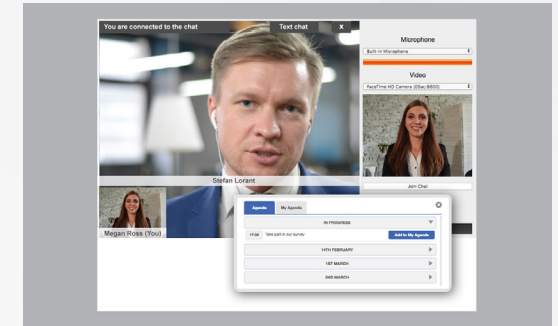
You are connected to the chat

Text chat

x

Microphone

Built-in Microphone

Video

FaceTime HD Camera (05ac:8600)

Join Chat

Stefan Lorant

Megan Ross (You)

Agenda

My Agenda

IN PROGRESS

17:00

Take part in our survey

Add to My Agenda

14TH FEBRUARY

1ST MARCH

2ND MARCH